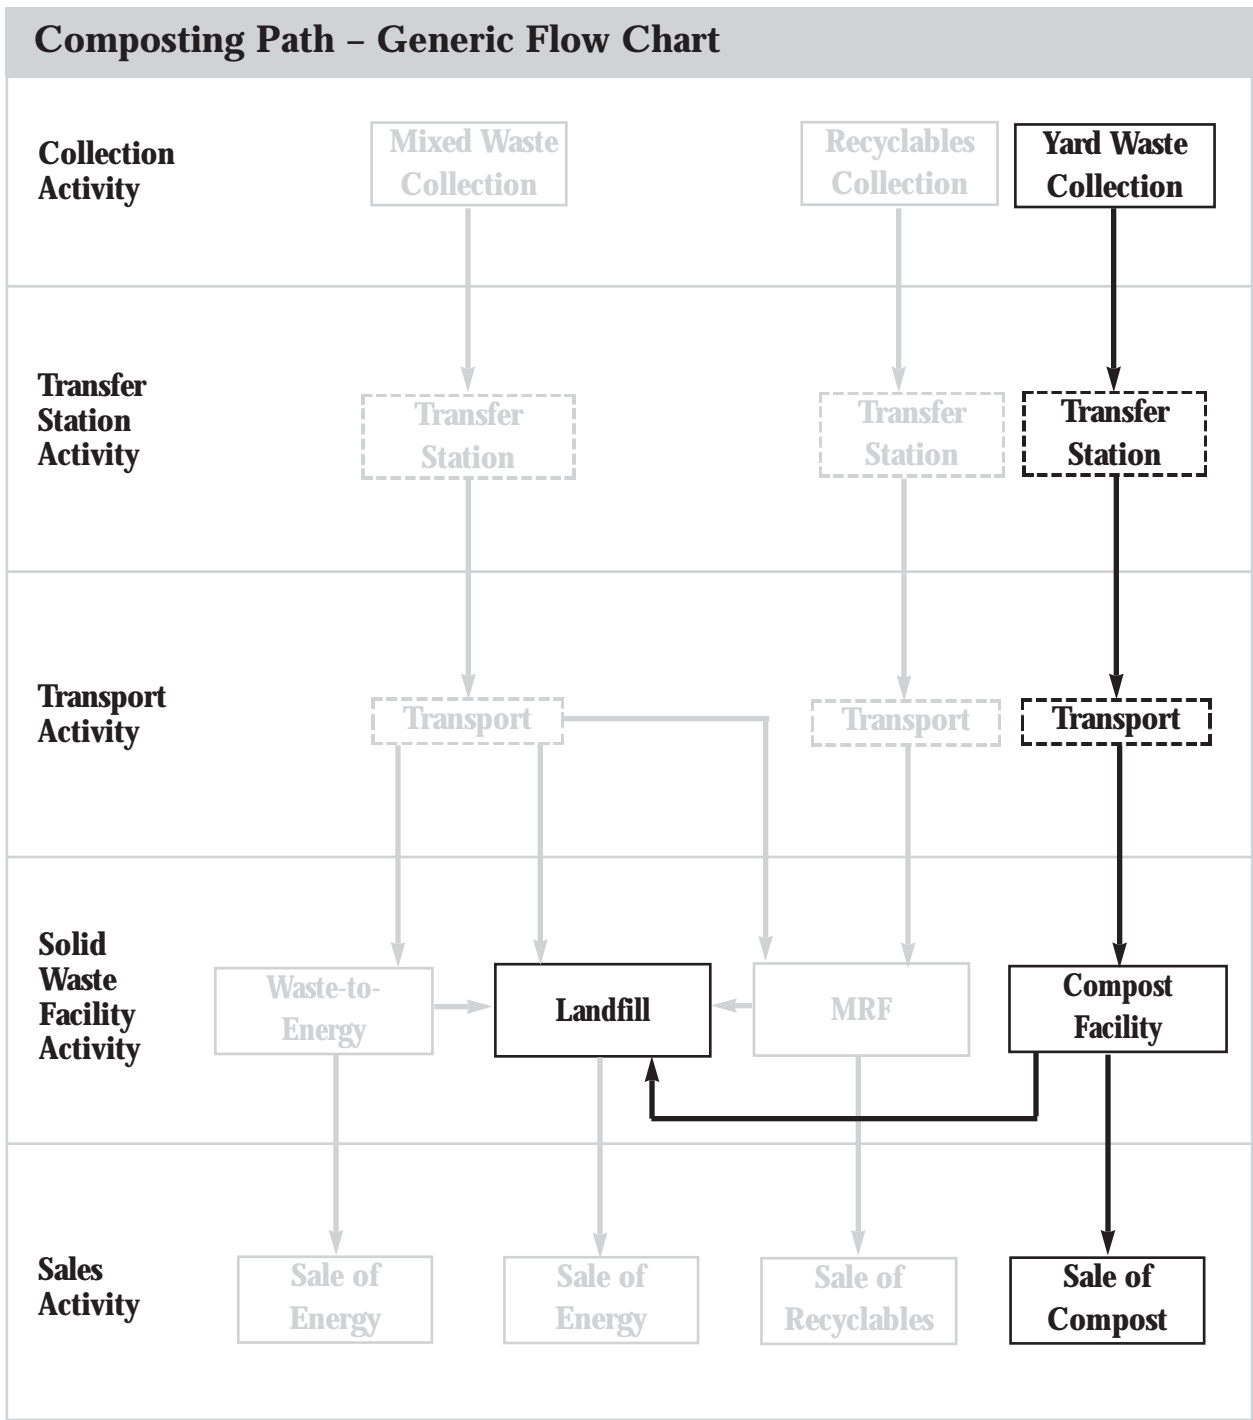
Composting Path – Generic Flow Chart

Collection Activity

Mixed Waste Collection

Recyclables Collection

Yard Waste Collection

Transfer Station Activity

Transfer Station

Transfer Station

Transfer Station

Transport Activity

Transport

Transport

Transport

Solid Waste Facility Activity

Waste-to-Energy

Landfill

MRF

Compost Facility

Sales Activity

Sale of Energy

Sale of Energy

Sale of Recyclables

Sale of Compost